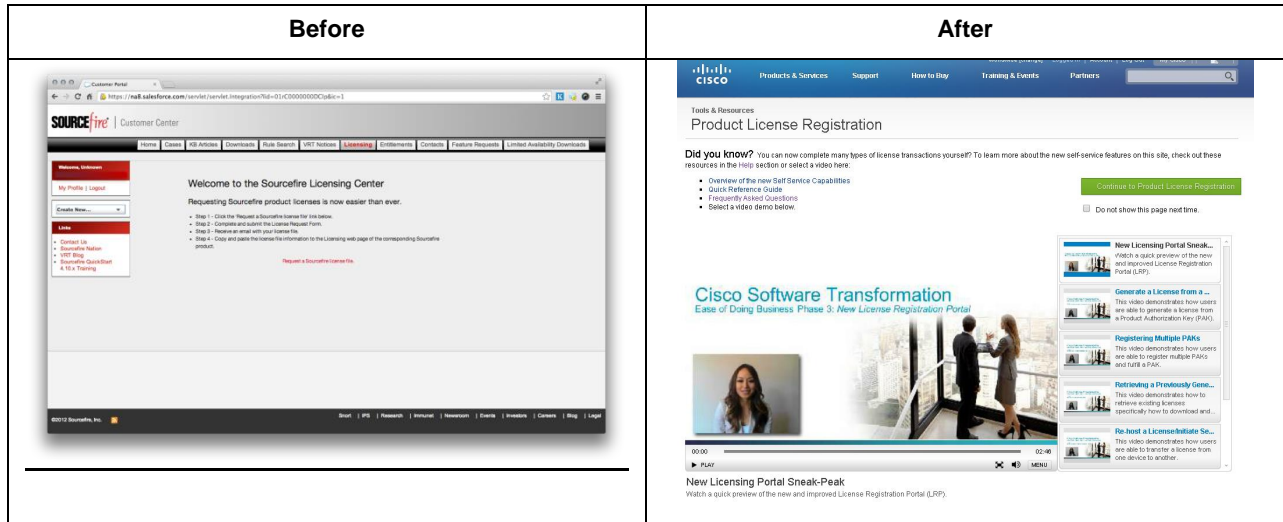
| Before | After |
|---|---|
| Customer Portal<br>https://na8.salesforce.com/servlet/servlet.Integration?lid=01rC0000000DClp&ic=1<br>SOURCEfire \| Customer Center<br>Home \| Cases \| KB Articles \| Downloads \| Rule Search \| VRT Notices \| Licensing \| Entitlements \| Contacts \| Feature Requests \| Limited Availability Downloads<br>Welcome, Unknown<br>My Profile \| Logout<br>Create New...<br>Links<br>Contact Us<br>Sourcefire Nation<br>VRT Blog<br>Sourcefire QuickStart 4.10.x Training<br>Welcome to the Sourcefire Licensing Center<br>Requesting Sourcefire product licenses is now easier than ever.<br>Step 1 - Click the 'Request a Sourcefire license file' link below.<br>Step 2 - Complete and submit the License Request Form.<br>Step 3 - Receive an email with your license file.<br>Step 4 - Copy and paste the license file information to the Licensing web page of the corresponding Sourcefire product.<br>Request a Sourcefire license file.<br>©2012 Sourcefire, Inc.<br>Snort \| IPS \| Research \| Immunet \| Newsroom \| Events \| Investors \| Careers \| Blog \| Legal | CISCO<br>Products & Services \| Support \| How to Buy \| Training & Events \| Partners<br>Tools & Resources<br>Product License Registration<br>Did you know? You can now complete many types of license transactions yourself? To learn more about the new self-service features on this site, check out these resources in the Help section or select a video here:<br>Overview of the new Self Service Capabilities<br>Quick Reference Guide<br>Frequently Asked Questions<br>Select a video demo below.<br>Continue to Product License Registration<br>Do not show this page next time.<br>Cisco Software Transformation<br>Ease of Doing Business Phase 3: New License Registration Portal<br>00:00 02:46<br>PLAY MENU<br>New Licensing Portal Sneak... Watch a quick preview of the new and improved License Registration Portal (LRP).<br>Generate a License from a ... This video demonstrates how users are able to generate a license from a Product Authorization Key (PAK).<br>Registering Multiple PAKs This video demonstrates how users are able to register multiple PAKs and fulfill a PAK.<br>Retrieving a Previously Gene... This video demonstrates how to retrieve existing licenses specifically how to download and...<br>Re-host a License/Initiate Se... This video demonstrates how users are able to transfer a license from one device to another.<br>New Licensing Portal Sneak-Peak<br>Watch a quick preview of the new and improved License Registration Portal (LRP). |